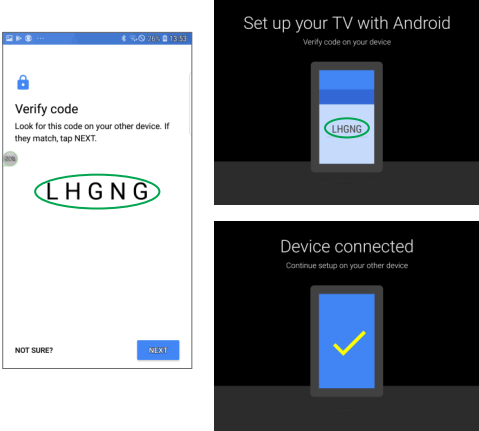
76% 13:53

Verify code

Look for this code on your other device. If they match, tap NEXT.

LHGNG

NOT SURE?

NEXT

Set up your TV with Android

Verify code on your device

LHGNG

Device connected

Continue setup on your other device